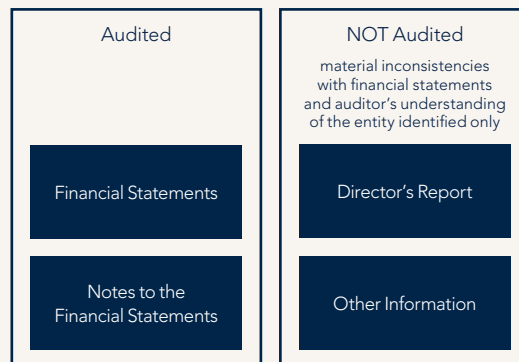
Audited

Financial Statements

Notes to the Financial Statements

NOT Audited

material inconsistencies with financial statements and auditor's understanding of the entity identified only

Director's Report

Other Information